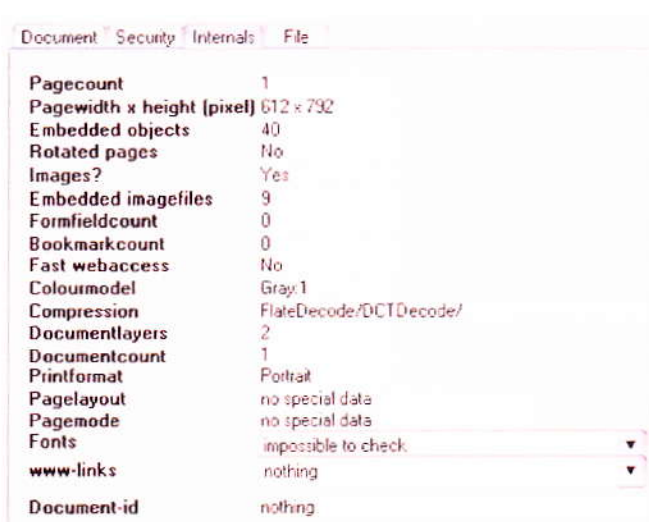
Document Security Internals File

| | |
|---|---|
| Pagecount | 1 |
| Pagewidth x height (pixel) | 612 x 792 |
| Embedded objects | 40 |
| Rotated pages | No |
| Images? | Yes |
| Embedded imagefiles | 9 |
| Formfieldcount | 0 |
| Bookmarkcount | 0 |
| Fast webaccess | No |
| Colourmodel | Gray:1 |
| Compression | FlateDecode/DCTDecode/ |
| Documentlayers | 2 |
| Documentcount | 1 |
| Printformat | Portrait |
| Pagelayout | no special data |
| Pagemode | no special data |
| Fonts | impossible to check |
| www-links | nothing |
| Document-id | nothing |